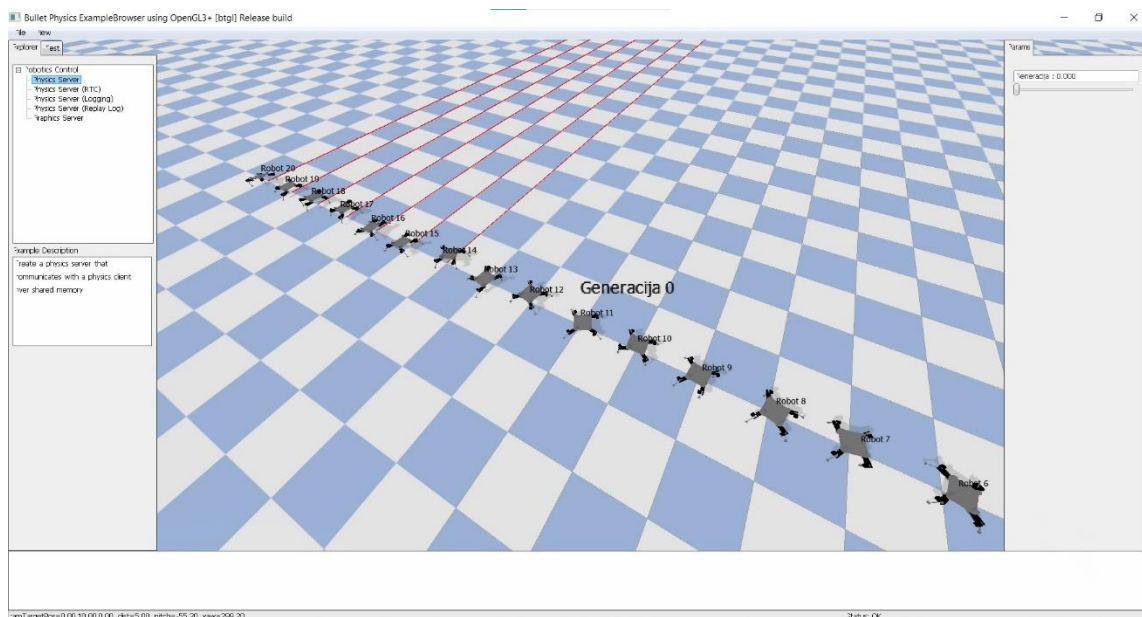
Bullet Physics ExampleBrowser using OpenGL3+ [btgl] Release build

File View

Explorer Test

Robotics Control
Physics Server
Physics Server (RTC)
Physics Server (Logging)
Physics Server (Replay Log)
Graphics Server

Example Description

Create a physics server that communicates with a physics client over shared memory

Robot 20
Robot 19
Robot 18
Robot 17
Robot 16
Robot 15
Robot 14
Robot 13
Robot 12
Generacija 0
Robot 11
Robot 10
Robot 9
Robot 8
Robot 7
Robot 6

Params

Generacija : 0.000

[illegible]

Status: OK